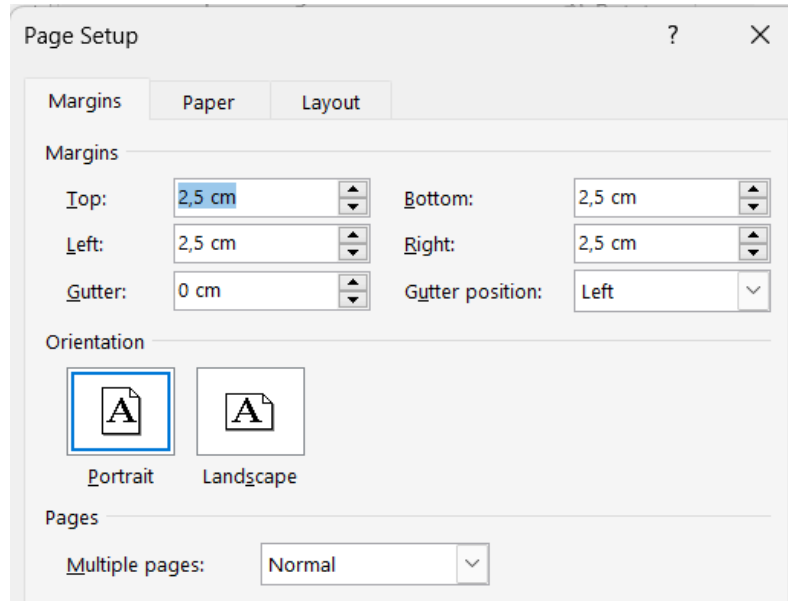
Page Setup

?

Margins

Paper

Layout

Margins

Top: 2,5 cm

Bottom: 2,5 cm

Left: 2,5 cm

Right: 2,5 cm

Gutter: 0 cm

Gutter position: Left

Orientation

A

A

Portrait

Landscape

Pages

Multiple pages: Normal